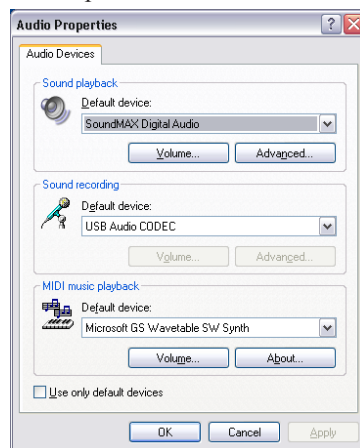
Audio Properties

Audio Devices

Sound playback

Default device:

SoundMAX Digital Audio

Volume...

Advanced...

Sound recording

Default device:

USB Audio CODEC

Volume...

Advanced...

MIDI music playback

Default device:

Microsoft GS Wavetable SW Synth

Volume...

About...

Use only default devices

OK

Cancel

Apply